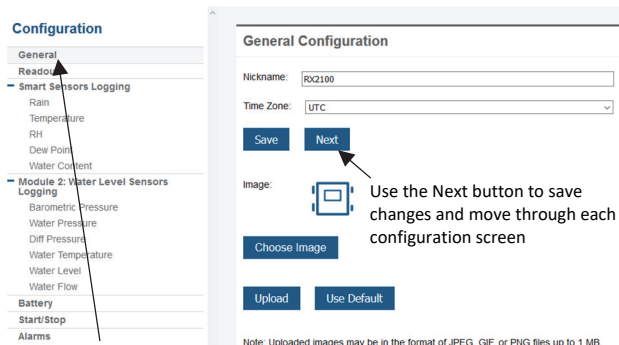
Configuration

General
Readout
Smart Sensors Logging
Rain
Temperature
RH
Dew Point
Water Content
Module 2: Water Level Sensors Logging
Barometric Pressure
Water Pressure
Diff Pressure
Water Temperature
Water Level
Water Flow
Battery
Start/Stop
Alarms

General Configuration

Nickname: RX2100

Time Zone: UTC

Save Next

Image:

Use the Next button to save changes and move through each configuration screen

Choose Image

Upload Use Default

Note: Uploaded images may be in the format of JPEG, GIF, or PNG files up to 1 MB